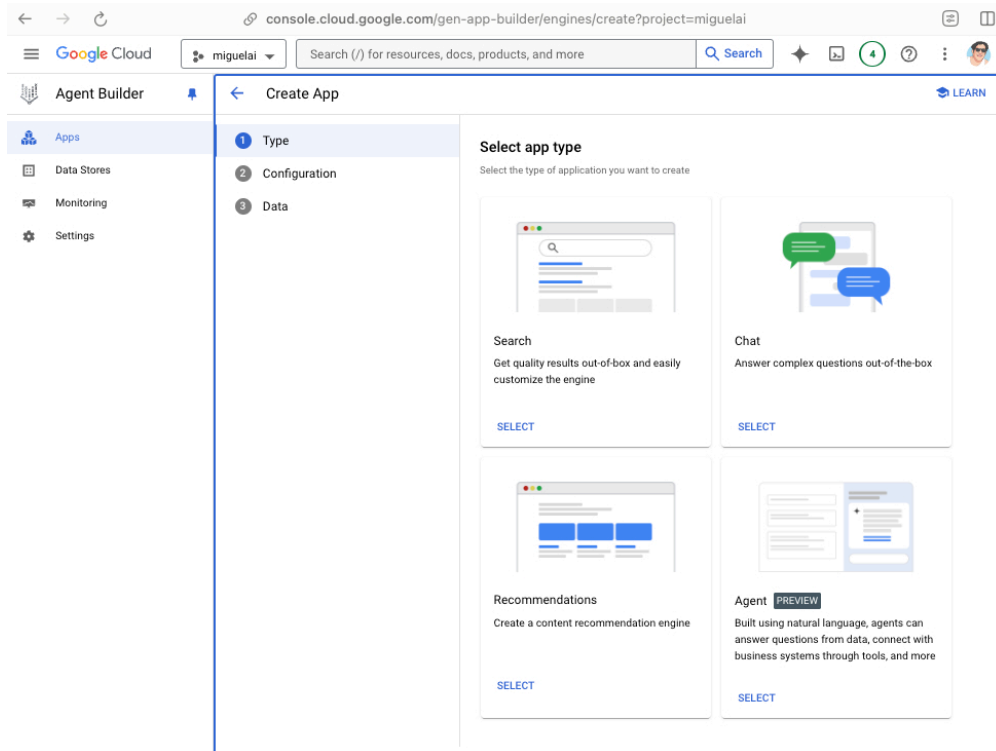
console.cloud.google.com/gen-app-builder/engines/create?project=miguelai

Google Cloud miguelai Search (/) for resources, docs, products, and more Search 4

Agent Builder

Apps
Data Stores
Monitoring
Settings

Create App

LEARN

1 Type
2 Configuration
3 Data

Select app type

Select the type of application you want to create

Search
Get quality results out-of-box and easily customize the engine
SELECT

Chat
Answer complex questions out-of-the-box
SELECT

Recommendations
Create a content recommendation engine
SELECT

Agent PREVIEW
Built using natural language, agents can answer questions from data, connect with business systems through tools, and more
SELECT